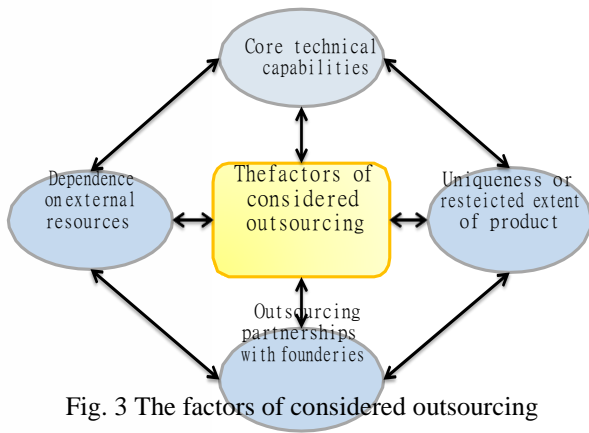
Core technical capabilities

Dependence onexternal resources

Thefactors of considered outsourcing

Uniqueness or resteicted extent of product

Outsourcing partnerships with founderies

Fig. 3 The factors of considered outsourcing